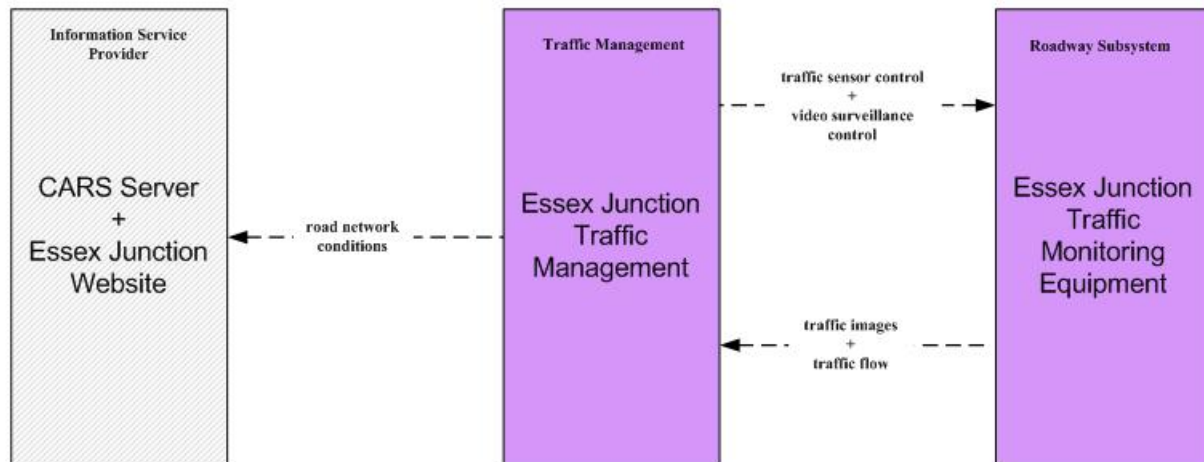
Information Service Provider

CARS Server
+
Essex Junction Website

road network conditions

Traffic Management

Essex Junction Traffic Management

traffic sensor control
+
video surveillance control

traffic images
+
traffic flow

Roadway Subsystem

Essex Junction Traffic Monitoring Equipment